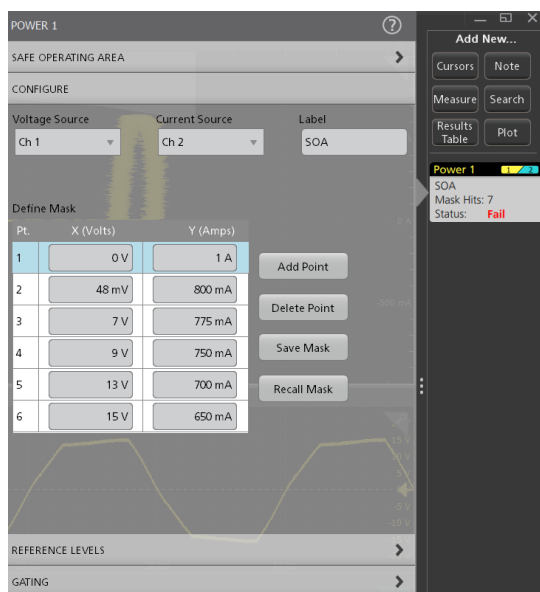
POWER 1

SAFE OPERATING AREA

CONFIGURE

Voltage Source
Ch 1

Current Source
Ch 2

Label
SOA

Define Mask

| Pt. | X (Volts) | Y (Amps) |
|---|---|---|
| 1 | 0 V | 1 A |
| 2 | 48 mV | 800 mA |
| 3 | 7 V | 775 mA |
| 4 | 9 V | 750 mA |
| 5 | 13 V | 700 mA |
| 6 | 15 V | 650 mA |

Add Point

Delete Point

Save Mask

Recall Mask

REFERENCE LEVELS

GATING

Add New...

Cursors

Note

Measure

Search

Results Table

Plot

Power 1
1 2
SOA
Mask Hits: 7
Status: Fail